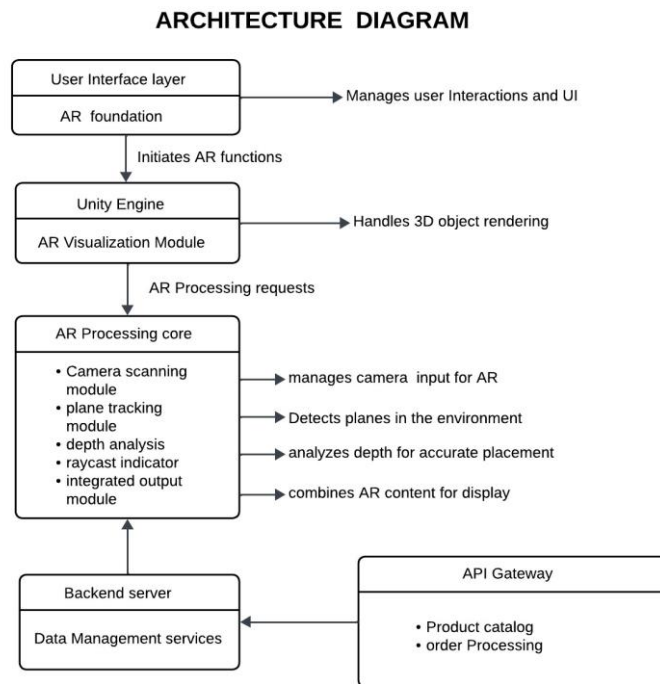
ARCHITECTURE DIAGRAM

User Interface layer

AR foundation

Manages user Interactions and UI

Initiates AR functions

Unity Engine

AR Visualization Module

Handles 3D object rendering

AR Processing requests

AR Processing core

- Camera scanning module
- plane tracking module
- depth analysis
- raycast indicator
- integrated output module

manages camera input for AR

Detects planes in the environment

analyzes depth for accurate placement

combines AR content for display

Backend server

Data Management services

API Gateway

- Product catalog
- order Processing